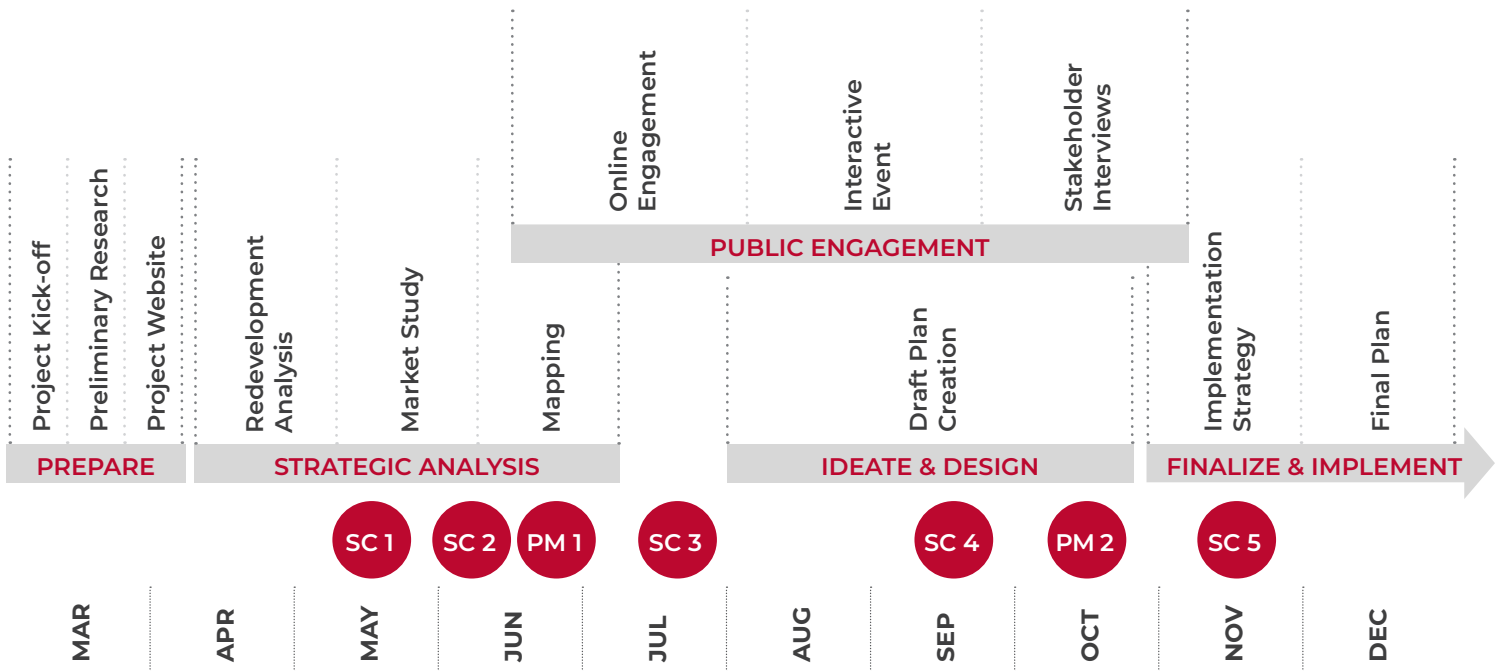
Online Engagement

Interactive Event

Stakeholder Interviews

PUBLIC ENGAGEMENT

Project Kick-off

Preliminary Research

Project Website

Redevelopment Analysis

Market Study

Mapping

Draft Plan Creation

Implementation Strategy

Final Plan

PREPARE

STRATEGIC ANALYSIS

IDEATE & DESIGN

FINALIZE & IMPLEMENT

SC 1

SC 2

PM 1

SC 3

SC 4

PM 2

SC 5

MAR

APR

MAY

JUN

JUL

AUG

SEP

OCT

NOV

DEC